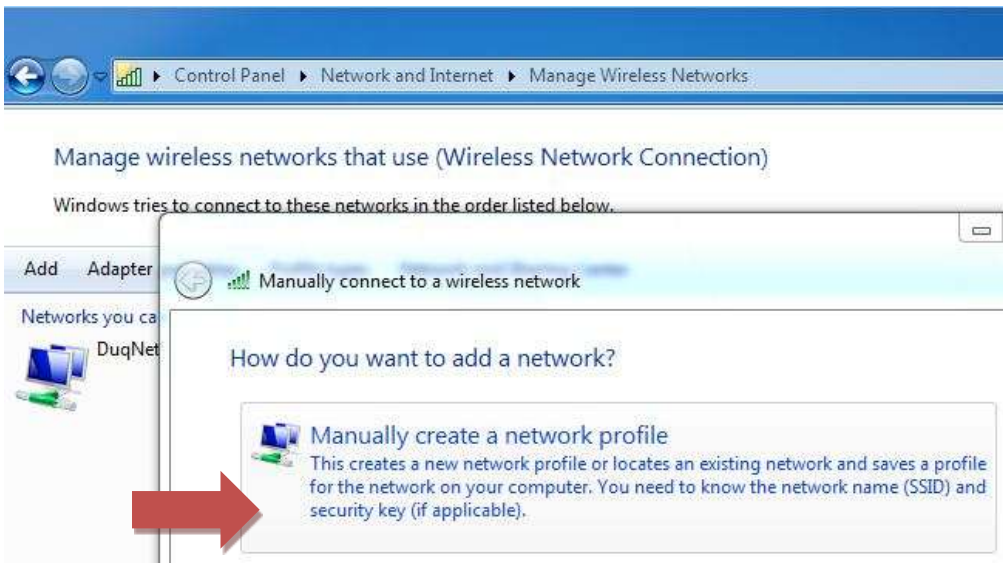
Control Panel ▸ Network and Internet ▸ Manage Wireless Networks

Manage wireless networks that use (Wireless Network Connection)

Windows tries to connect to these networks in the order listed below.

Add Adapter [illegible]

Networks you ca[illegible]

DuqNet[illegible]

Manually connect to a wireless network

How do you want to add a network?

Manually create a network profile
This creates a new network profile or locates an existing network and saves a profile for the network on your computer. You need to know the network name (SSID) and security key (if applicable).